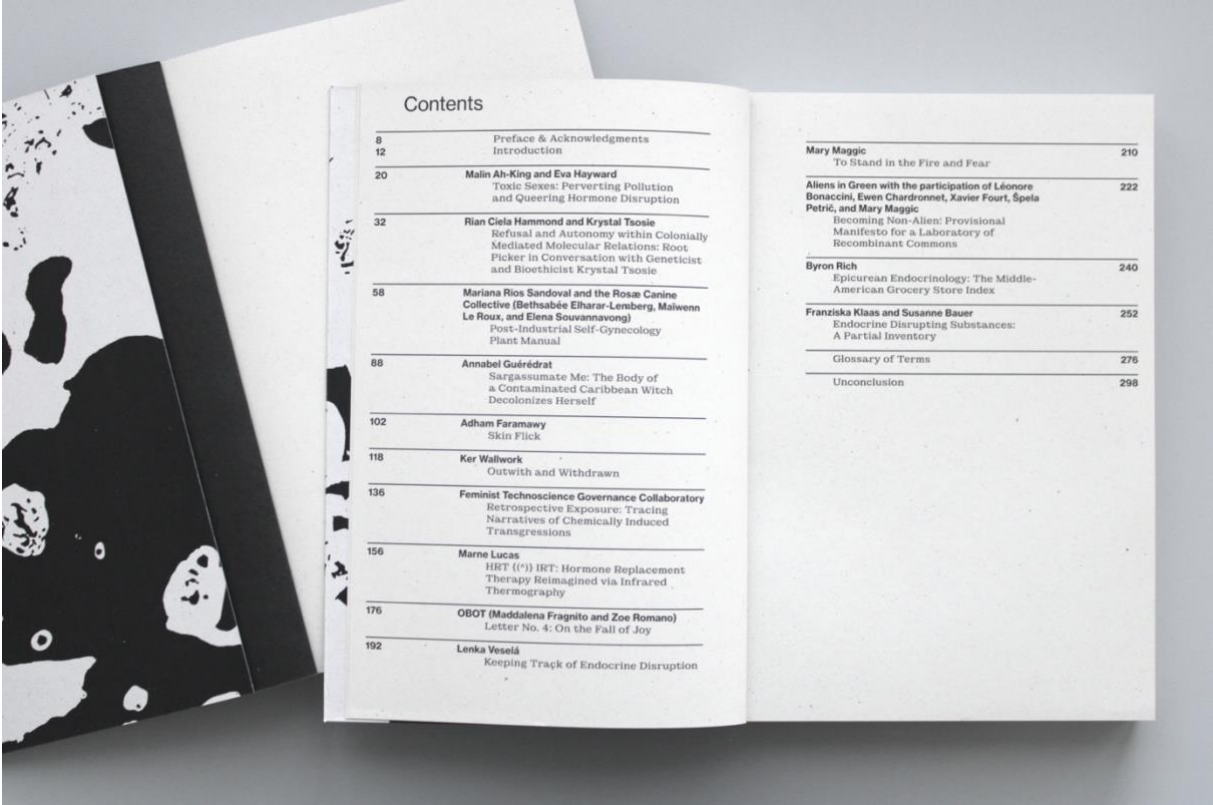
Contents

8 Preface & Acknowledgments
12 Introduction

20 Malin Ah-King and Eva Hayward
Toxic Sexes: Perverting Pollution and Queering Hormone Disruption

32 Rian Ciela Hammond and Krystal Tsosie
Refusal and Autonomy within Colonially Mediated Molecular Relations: Root Picker in Conversation with Geneticist and Bioethicist Krystal Tsosie

58 Mariana Rios Sandoval and the Rosæ Canine Collective (Bethsabée Elharar-Lemberg, Maïwenn Le Roux, and Elena Souvannavong)
Post-Industrial Self-Gynecology Plant Manual

88 Annabel Guérédrat
Sargassumate Me: The Body of a Contaminated Caribbean Witch Decolonizes Herself

102 Adham Faramawy
Skin Flick

118 Ker Wallwork
Outwith and Withdrawn

136 Feminist Technoscience Governance Collaboratory
Retrospective Exposure: Tracing Narratives of Chemically Induced Transgressions

156 Marne Lucas
HRT ((°)) IRT: Hormone Replacement Therapy Reimagined via Infrared Thermography

176 OBOT (Maddalena Fragnito and Zoe Romano)
Letter No. 4: On the Fall of Joy

192 Lenka Veselá
Keeping Track of Endocrine Disruption

Mary Maggic 210
To Stand in the Fire and Fear

Aliens in Green with the participation of Léonore Bonaccini, Ewen Chardronnet, Xavier Fourt, Špela Petrič, and Mary Maggic 222
Becoming Non-Alien: Provisional Manifesto for a Laboratory of Recombinant Commons

Byron Rich 240
Epicurean Endocrinology: The Middle-American Grocery Store Index

Franziska Klaas and Susanne Bauer 252
Endocrine Disrupting Substances: A Partial Inventory

Glossary of Terms 276

Unconclusion 298